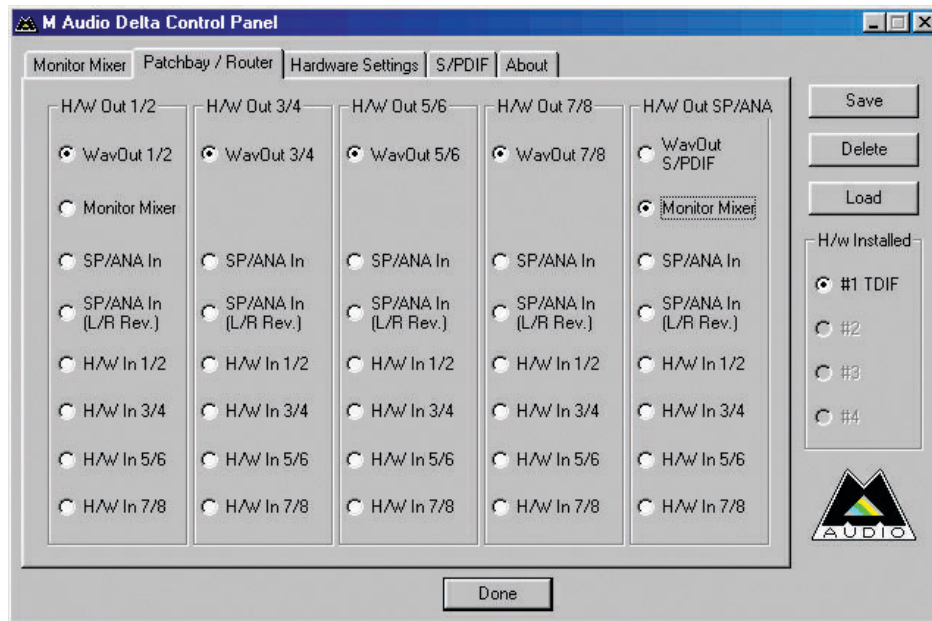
M Audio Delta Control Panel

Monitor Mixer | Patchbay / Router | Hardware Settings | S/PDIF | About

H/W Out 1/2
WavOut 1/2
Monitor Mixer
SP/ANA In
SP/ANA In (L/R Rev.)
H/W In 1/2
H/W In 3/4
H/W In 5/6
H/W In 7/8

H/W Out 3/4
WavOut 3/4
SP/ANA In
SP/ANA In (L/R Rev.)
H/W In 1/2
H/W In 3/4
H/W In 5/6
H/W In 7/8

H/W Out 5/6
WavOut 5/6
SP/ANA In
SP/ANA In (L/R Rev.)
H/W In 1/2
H/W In 3/4
H/W In 5/6
H/W In 7/8

H/W Out 7/8
WavOut 7/8
SP/ANA In
SP/ANA In (L/R Rev.)
H/W In 1/2
H/W In 3/4
H/W In 5/6
H/W In 7/8

H/W Out SP/ANA
WavOut S/PDIF
Monitor Mixer
SP/ANA In
SP/ANA In (L/R Rev.)
H/W In 1/2
H/W In 3/4
H/W In 5/6
H/W In 7/8

Save
Delete
Load

H/w Installed
#1 TDIF
#2
#3
#4

AUDIO

Done